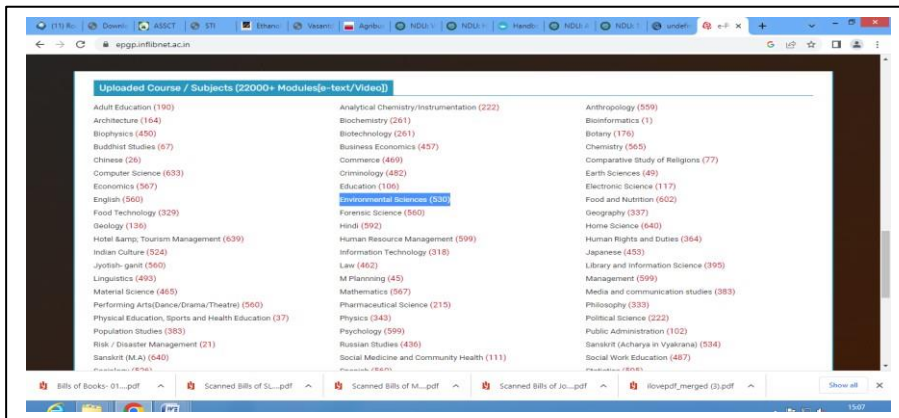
(11) Ro | Downlo | ASSCT | STI | Ethano | Vasant | Agribu | NDLI: | NDLI: | Handb | NDLI: | NDLI: | undefi | e-P ×

epgp.inflibnet.ac.in

Uploaded Course / Subjects (22000+ Modules[e-text/Video])

Adult Education (190)
Architecture (164)
Biophysics (450)
Buddhist Studies (67)
Chinese (26)
Computer Science (633)
Economics (567)
English (560)
Food Technology (329)
Geology (136)
Hotel &amp; Tourism Management (639)
Indian Culture (524)
Jyotish- ganit (560)
Linguistics (493)
Material Science (465)
Performing Arts(Dance/Drama/Theatre) (560)
Physical Education, Sports and Health Education (37)
Population Studies (383)
Risk / Disaster Management (21)
Sanskrit (M.A) (640)
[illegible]

Analytical Chemistry/Instrumentation (222)
Biochemistry (261)
Biotechnology (261)
Business Economics (457)
Commerce (469)
Criminology (482)
Education (106)
Environmental Sciences (530)
Forensic Science (560)
Hindi (592)
Human Resource Management (599)
Information Technology (318)
Law (462)
M Plannning (45)
Mathematics (567)
Pharmaceutical Science (215)
Physics (343)
Psychology (599)
Russian Studies (436)
Social Medicine and Community Health (111)
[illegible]

Anthropology (559)
Bioinformatics (1)
Botany (176)
Chemistry (565)
Comparative Study of Religions (77)
Earth Sciences (49)
Electronic Science (117)
Food and Nutrition (602)
Geography (337)
Home Science (640)
Human Rights and Duties (364)
Japanese (453)
Library and Information Science (395)
Management (599)
Media and communication studies (383)
Philosophy (333)
Political Science (222)
Public Administration (102)
Sanskrit (Acharya in Vyakrana) (534)
Social Work Education (487)
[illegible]

Bills of Books- 01....pdf | Scanned Bills of SL....pdf | Scanned Bills of M....pdf | Scanned Bills of Jo....pdf | ilovepdf_merged (3).pdf | Show all

15:07